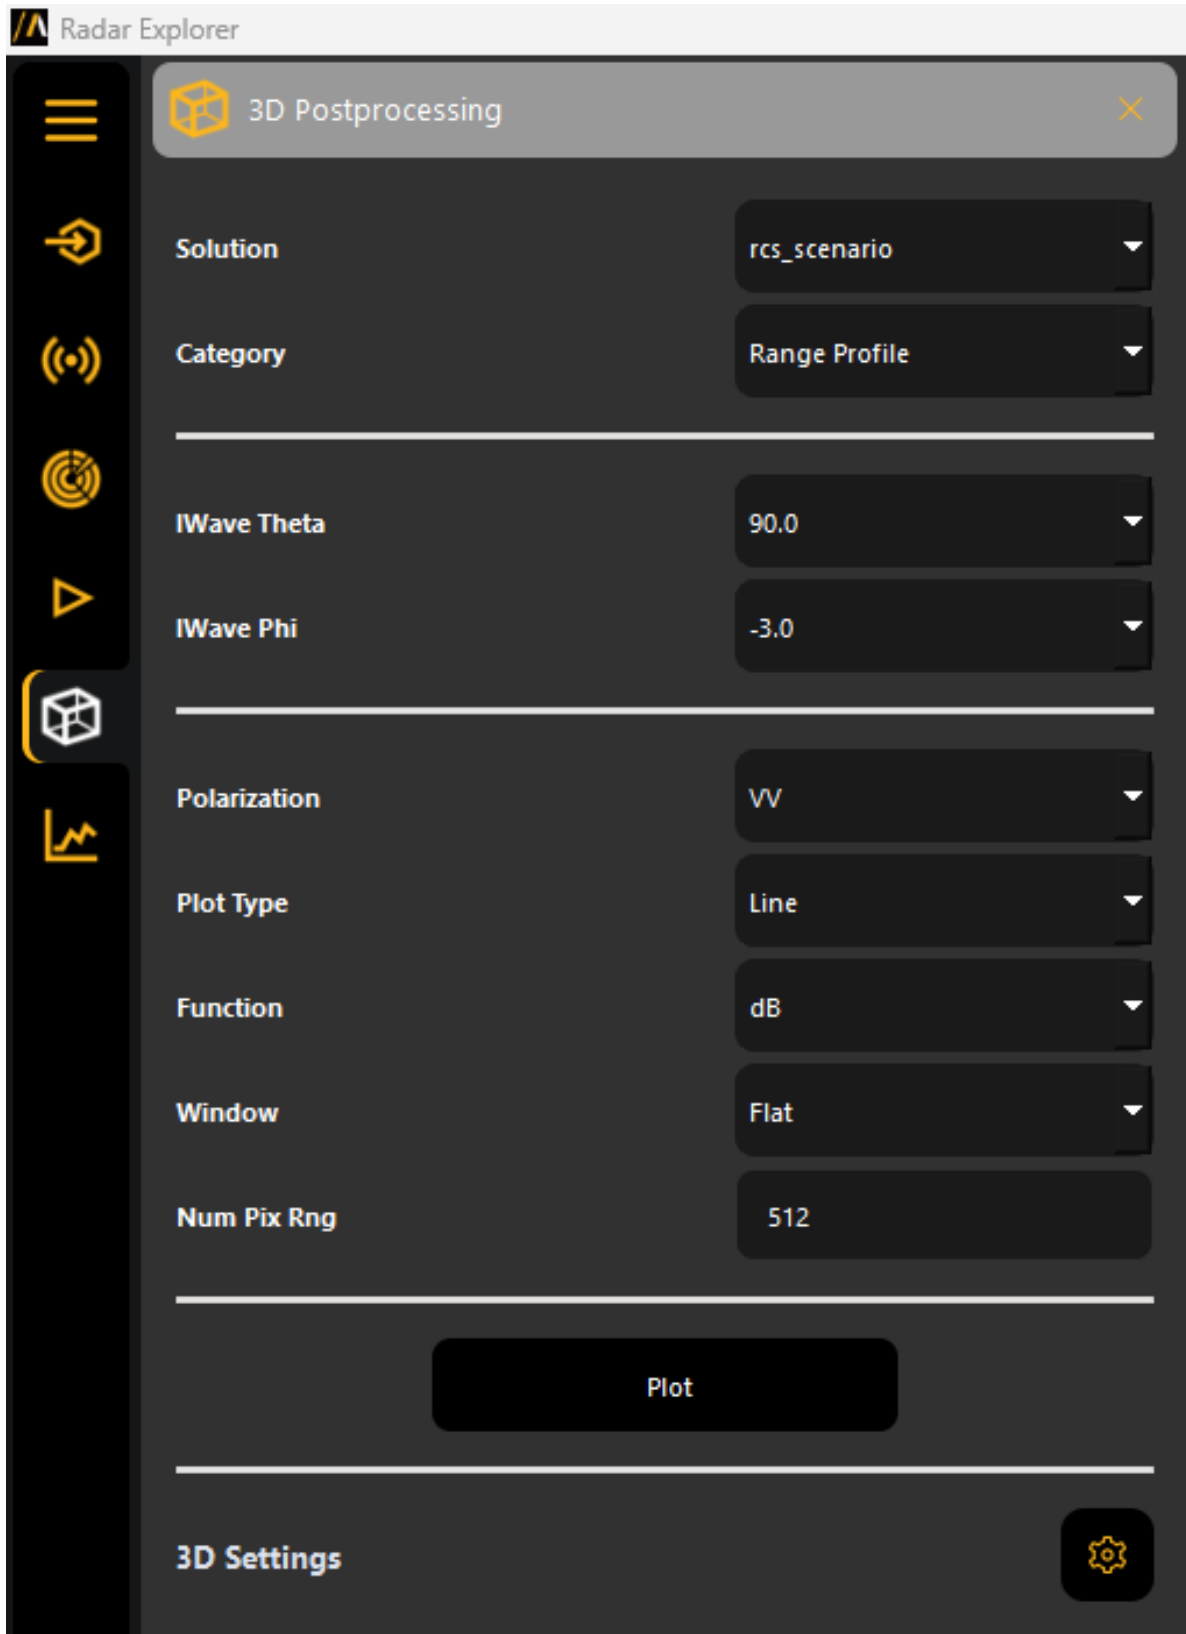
Radar Explorer

3D Postprocessing

Solution
rcs_scenario

Category
Range Profile

IWave Theta
90.0

IWave Phi
-3.0

Polarization
VV

Plot Type
Line

Function
dB

Window
Flat

Num Pix Rng
512

Plot

3D Settings